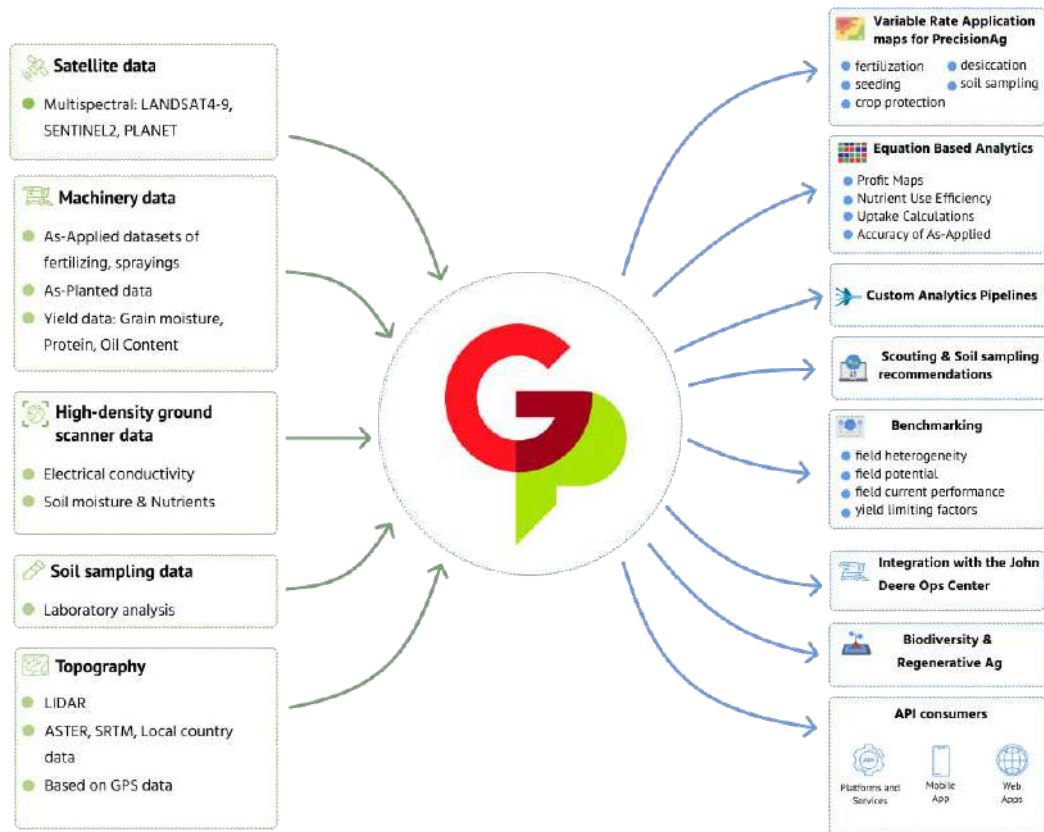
Satellite data

Multispectral: LANDSAT4-9, SENTINEL2, PLANET

Machinery data

As-Applied datasets of fertilizing, sprayings

As-Planted data

Yield data: Grain moisture, Protein, Oil Content

High-density ground scanner data

Electrical conductivity

Soil moisture & Nutrients

Soil sampling data

Laboratory analysis

Topography

LIDAR

ASTER, SRTM, Local country data

Based on GPS data

Variable Rate Application maps for PrecisionAg

fertilization
desiccation
seeding
soil sampling
crop protection

Equation Based Analytics

Profit Maps
Nutrient Use Efficiency
Uptake Calculations
Accuracy of As-Applied

Custom Analytics Pipelines

Scouting & Soil sampling recommendations

Benchmarking

field heterogeneity
field potential
field current performance
yield limiting factors

Integration with the John Deere Ops Center

Biodiversity & Regenerative Ag

API consumers

API

Platforms and Services

Mobile App

Web Apps